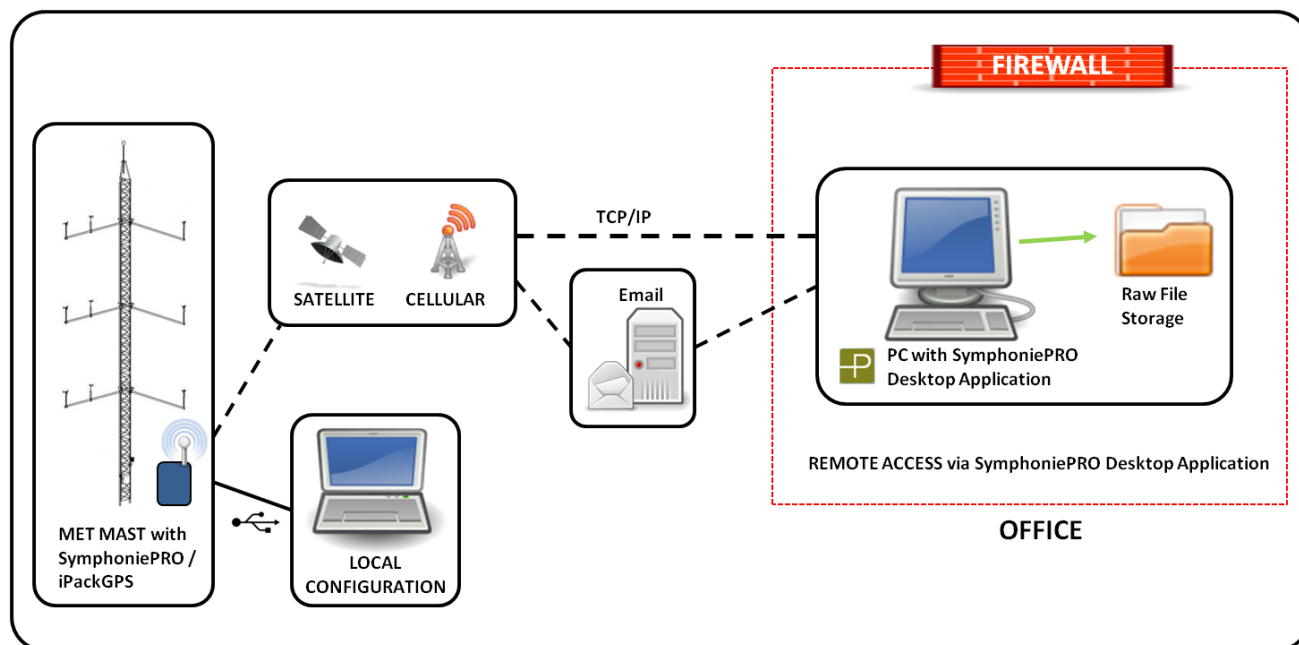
FIREWALL

SATELLITE CELLULAR

TCP/IP

Email

Raw File Storage

PC with SymphoniePRO Desktop Application

REMOTE ACCESS via SymphoniePRO Desktop Application

OFFICE

MET MAST with SymphoniePRO / iPackGPS

LOCAL CONFIGURATION